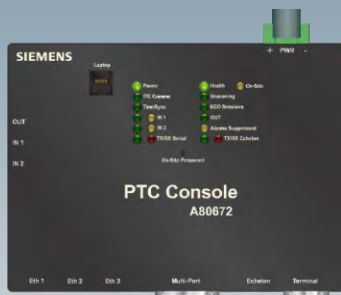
+ PWR -

SIEMENS

Laptop

Power
PTC Comms
TimeSync
IN 1
IN 2
TX/RX Serial

Health
Streaming
SCO Sessions
OUT
Alarms Suppressed
TX/RX Echelon

On-Site

OUT
IN 1
IN 2

On-Site Pushbutton

PTC Console
A80672

Eth 1
Eth 2
Eth 3
Multi-Port
Echelon
Terminal